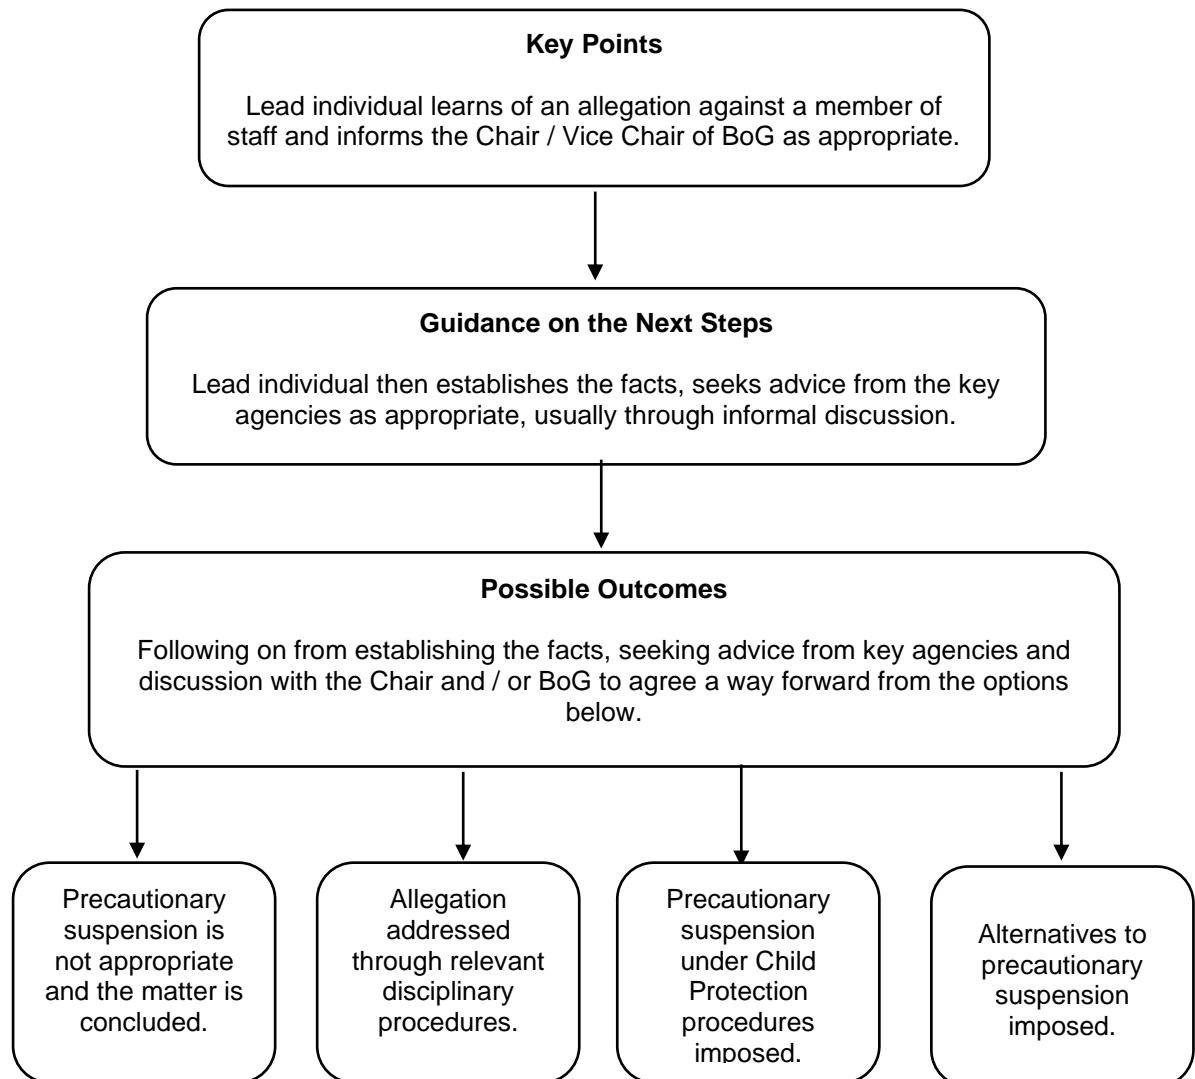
**Key Points**

Lead individual learns of an allegation against a member of staff and informs the Chair / Vice Chair of BoG as appropriate.

**Guidance on the Next Steps**

Lead individual then establishes the facts, seeks advice from the key agencies as appropriate, usually through informal discussion.

**Possible Outcomes**

Following on from establishing the facts, seeking advice from key agencies and discussion with the Chair and / or BoG to agree a way forward from the options below.

Precautionary suspension is not appropriate and the matter is concluded.

Allegation addressed through relevant disciplinary procedures.

Precautionary suspension under Child Protection procedures imposed.

Alternatives to precautionary suspension imposed.